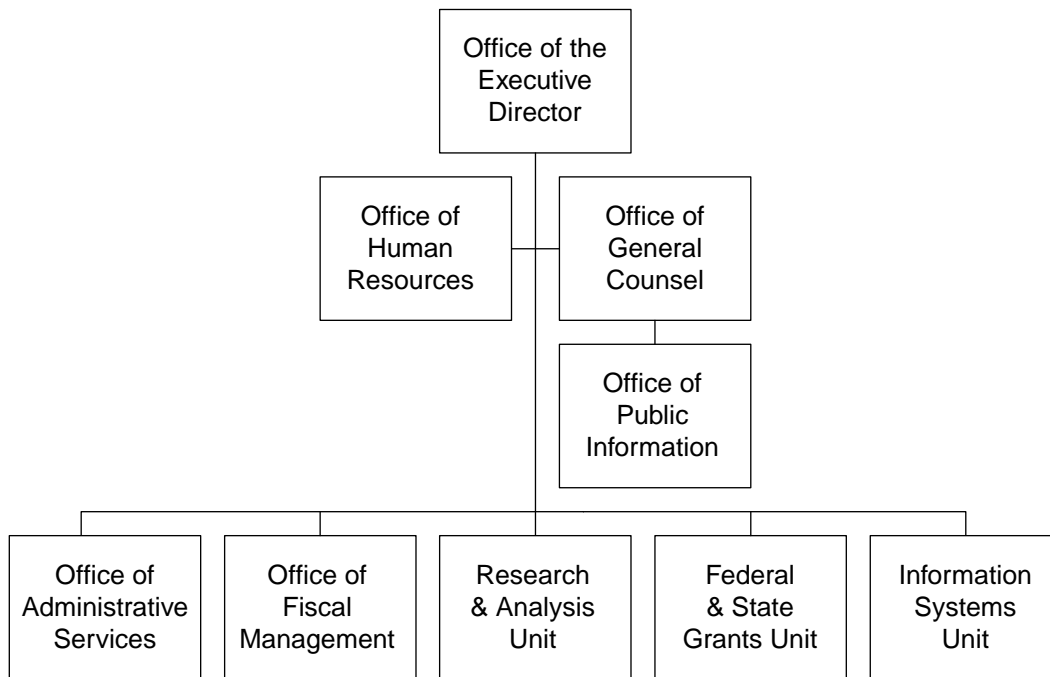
Office of the Executive Director

Office of Human Resources

Office of General Counsel

Office of Public Information

Office of Administrative Services

Office of Fiscal Management

Research & Analysis Unit

Federal & State Grants Unit

Information Systems Unit